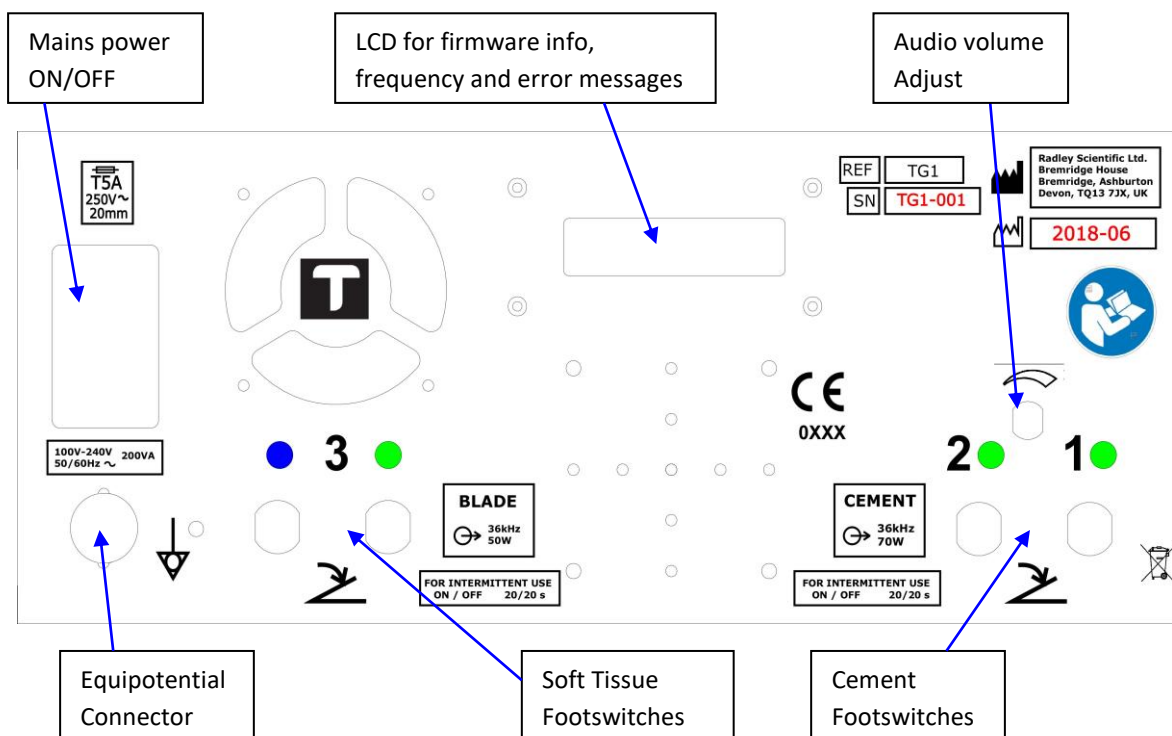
Mains power ON/OFF

LCD for firmware info, frequency and error messages

Audio volume Adjust

T5A
250V~
20mm

REF TG1
SN TG1-001

Radley Scientific Ltd.
Bremridge House
Bremridge, Ashburton
Devon, TQ13 7JX, UK

2018-06

T

CE
0XXX

100V-240V 50/60Hz ~ 200VA

3

2

1

BLADE
36kHz
50W

FOR INTERMITTENT USE
ON / OFF 20/20 s

CEMENT
36kHz
70W

FOR INTERMITTENT USE
ON / OFF 20/20 s

Equipotential Connector

Soft Tissue Footswitches

Cement Footswitches